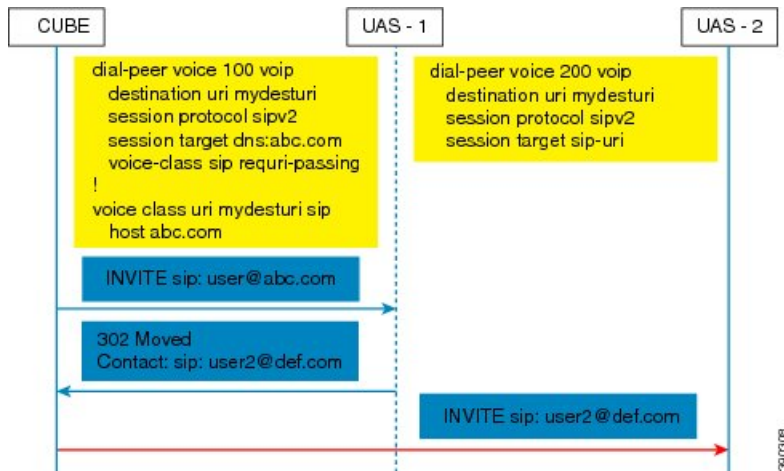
CUBE

UAS - 1

UAS - 2

dial-peer voice 100 voip
destination uri mydesturi
session protocol sipv2
session target dns:abc.com
voice-class sip requri-passing
!
voice class uri mydesturi sip
host abc.com

dial-peer voice 200 voip
destination uri mydesturi
session protocol sipv2
session target sip-uri

INVITE sip: user@abc.com

302 Moved
Contact: sip: user2@def.com

INVITE sip: user2@def.com

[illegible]